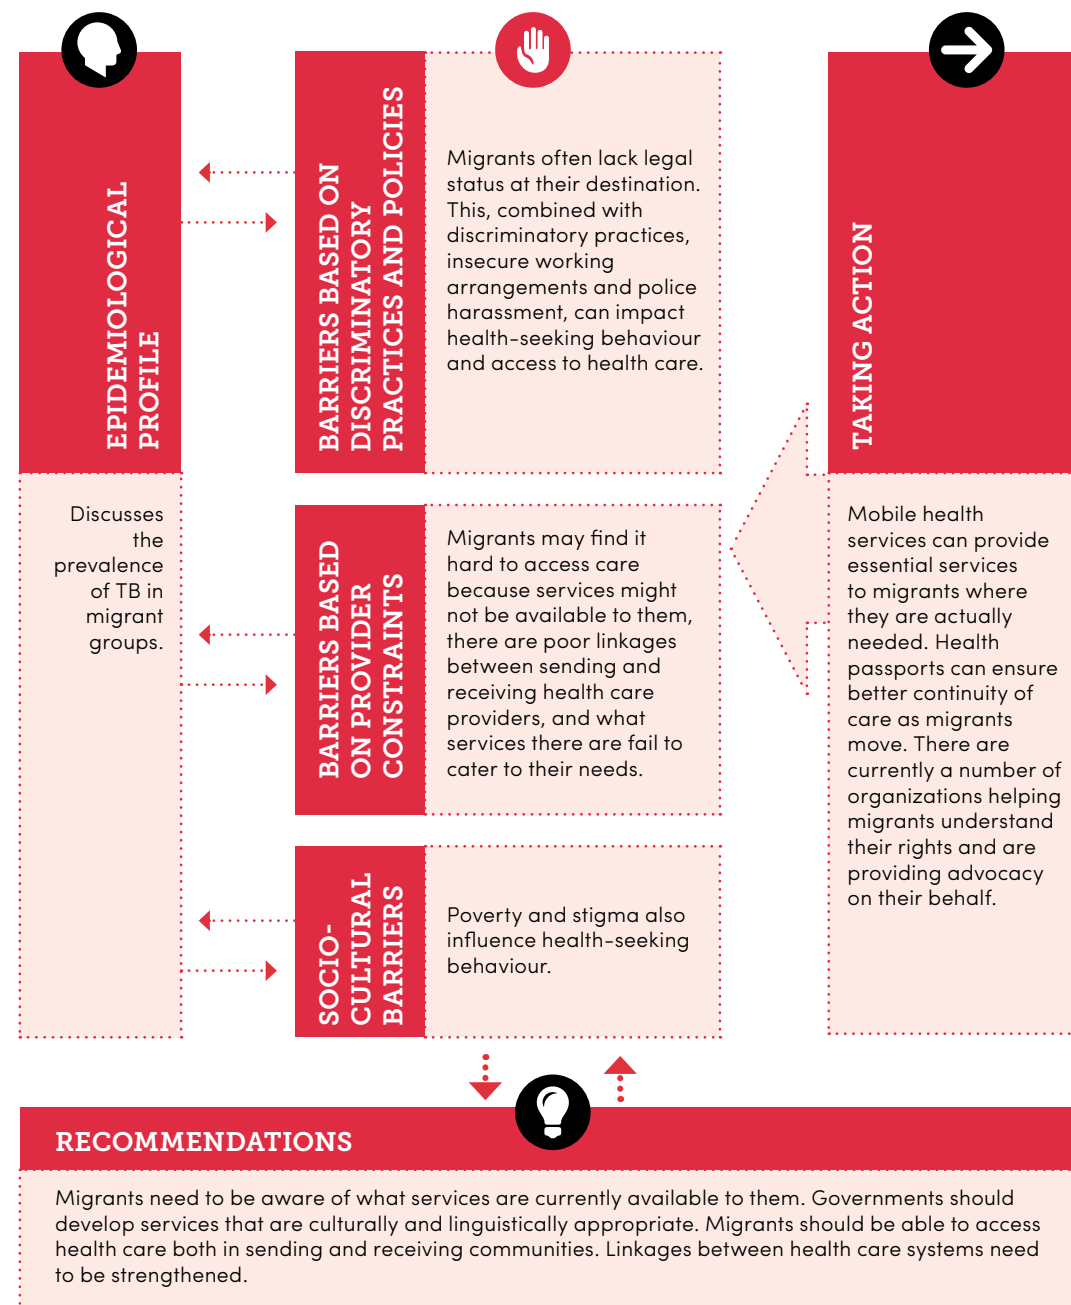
EPIDEMIOLOGICAL PROFILE

Discusses the prevalence of TB in migrant groups.

BARRIERS BASED ON DISCRIMINATORY PRACTICES AND POLICIES

Migrants often lack legal status at their destination. This, combined with discriminatory practices, insecure working arrangements and police harassment, can impact health-seeking behaviour and access to health care.

BARRIERS BASED ON PROVIDER CONSTRAINTS

Migrants may find it hard to access care because services might not be available to them, there are poor linkages between sending and receiving health care providers, and what services there are fail to cater to their needs.

SOCIO-CULTURAL BARRIERS

Poverty and stigma also influence health-seeking behaviour.

TAKING ACTION

Mobile health services can provide essential services to migrants where they are actually needed. Health passports can ensure better continuity of care as migrants move. There are currently a number of organizations helping migrants understand their rights and are providing advocacy on their behalf.

RECOMMENDATIONS

Migrants need to be aware of what services are currently available to them. Governments should develop services that are culturally and linguistically appropriate. Migrants should be able to access health care both in sending and receiving communities. Linkages between health care systems need to be strengthened.